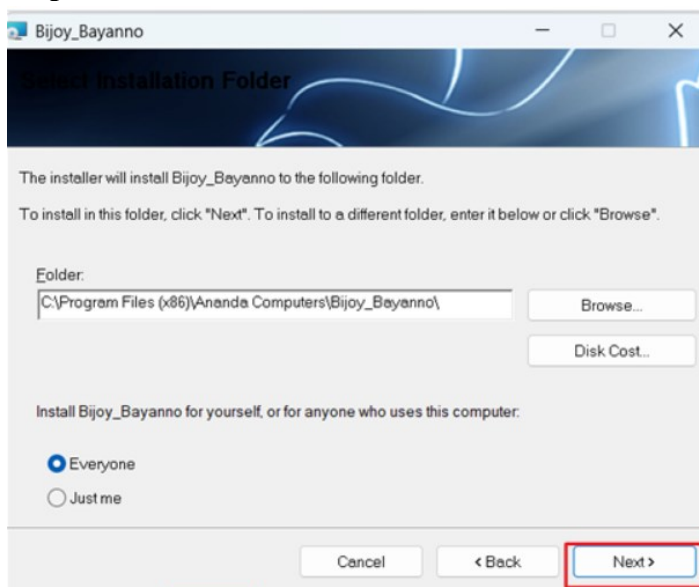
Bijoy_Bayanno

Select Installation Folder

The installer will install Bijoy_Bayanno to the following folder.

To install in this folder, click "Next". To install to a different folder, enter it below or click "Browse".

Folder:

C:\Program Files (x86)\Ananda Computers\Bijoy_Bayanno\

Browse...

Disk Cost...

Install Bijoy_Bayanno for yourself, or for anyone who uses this computer:

Everyone

Just me

Cancel

< Back

Next >